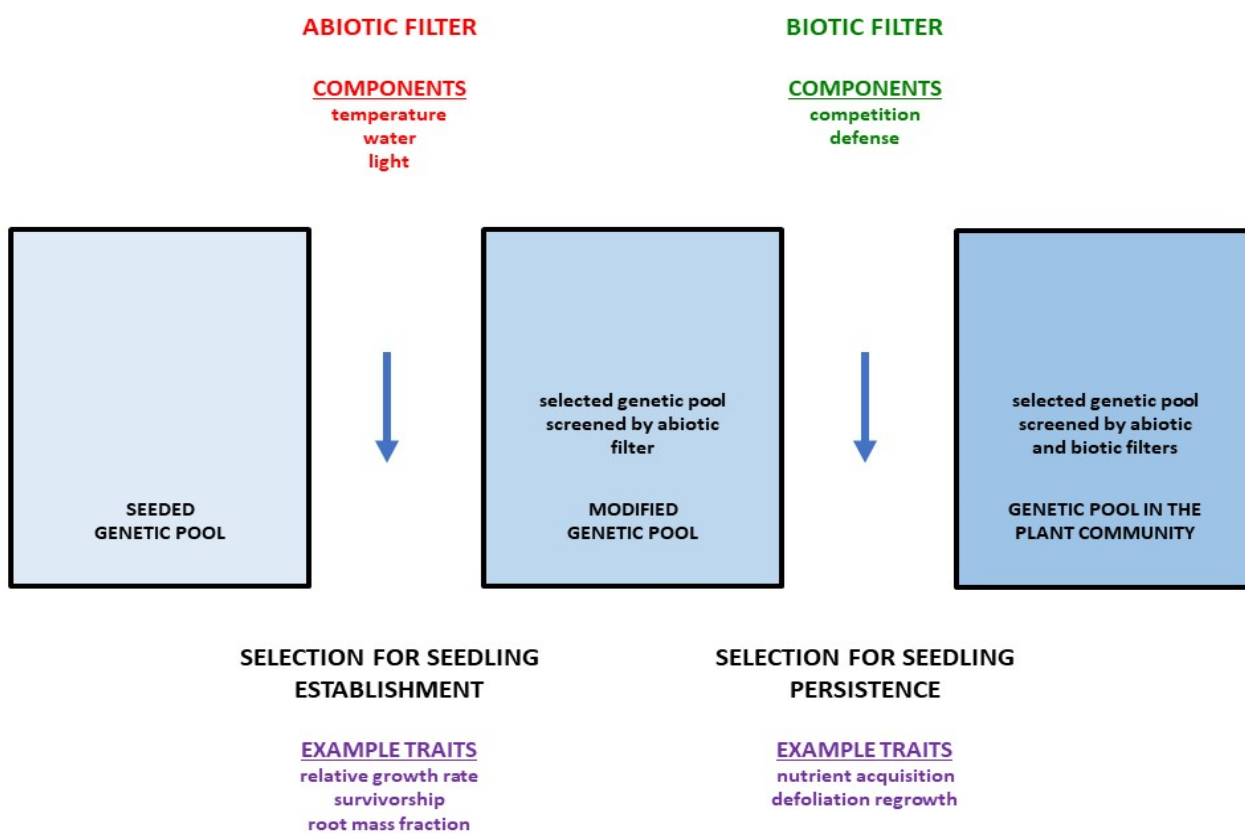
ABIOTIC FILTER

COMPONENTS
temperature
water
light

BIOTIC FILTER

COMPONENTS
competition
defense

SEEDED GENETIC POOL

selected genetic pool screened by abiotic filter

MODIFIED GENETIC POOL

selected genetic pool screened by abiotic and biotic filters

GENETIC POOL IN THE PLANT COMMUNITY

SELECTION FOR SEEDLING ESTABLISHMENT

EXAMPLE TRAITS
relative growth rate
survivorship
root mass fraction

SELECTION FOR SEEDLING PERSISTENCE

EXAMPLE TRAITS
nutrient acquisition
defoliation regrowth